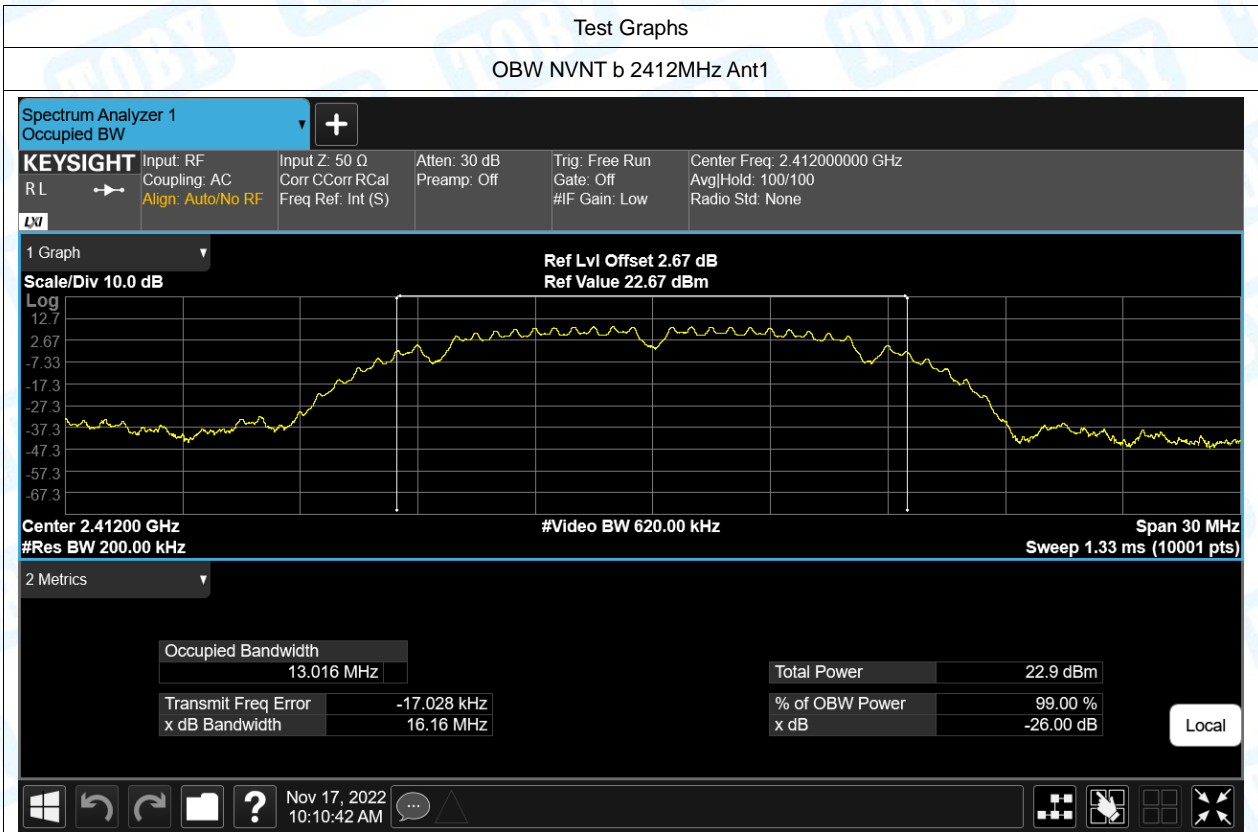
Test Graphs

OBW NVNT b 2412MHz Ant1

Spectrum Analyzer 1
Occupied BW

KEYSIGHT
RL
LXI

Input: RF
Coupling: AC
Align: Auto/No RF

Input Z: 50 Ω
Corr CCorr RCal
Freq Ref: Int (S)

Atten: 30 dB
Preamp: Off

Trig: Free Run
Gate: Off
#IF Gain: Low

Center Freq: 2.412000000 GHz
Avg|Hold: 100/100
Radio Std: None

1 Graph

Scale/Div 10.0 dB

Ref Lvl Offset 2.67 dB
Ref Value 22.67 dBm

Log
12.7
2.67
-7.33
-17.3
-27.3
-37.3
-47.3
-57.3
-67.3

Center 2.41200 GHz
#Res BW 200.00 kHz

#Video BW 620.00 kHz

Span 30 MHz
Sweep 1.33 ms (10001 pts)

2 Metrics

| Occupied Bandwidth | |
|---|---|
| 13.016 MHz | |

| Transmit Freq Error | -17.028 kHz |
|---|---|
| x dB Bandwidth | 16.16 MHz |

| Total Power | 22.9 dBm |
|---|---|

| % of OBW Power | 99.00 % |
|---|---|
| x dB | -26.00 dB |

Local

Nov 17, 2022
10:10:42 AM